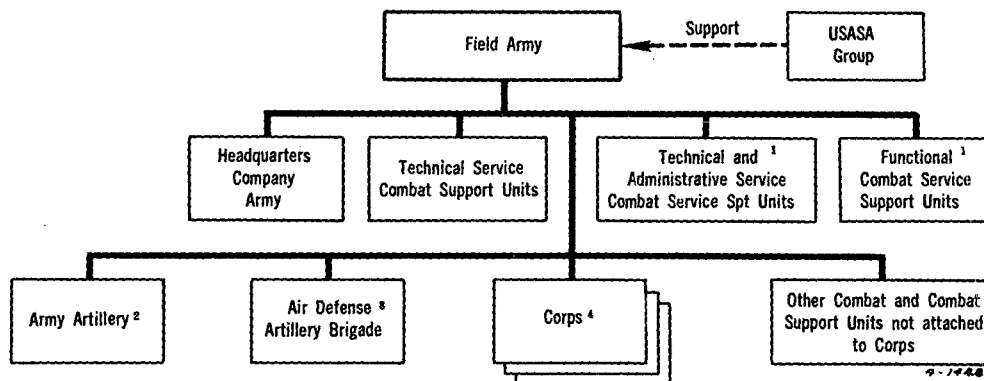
Field Army

Support

USASA Group

Headquarters Company Army

Technical Service Combat Support Units

Technical and $^1$ Administrative Service Combat Service Spt Units

Functional $^1$ Combat Service Support Units

Army Artillery $^2$

Air Defense $^3$ Artillery Brigade

Corps $^4$

Other Combat and Combat Support Units not attached to Corps

9-1448